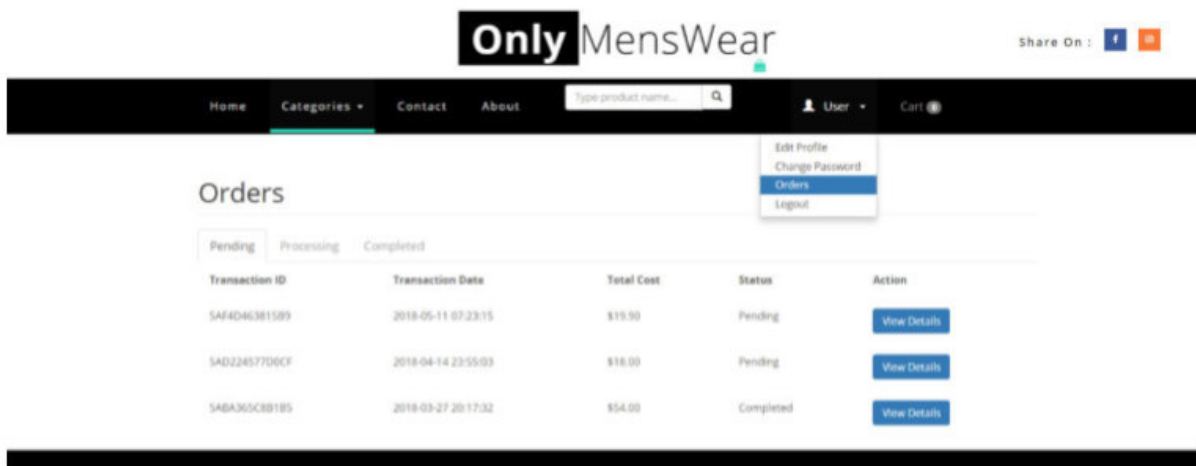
Only MensWear

Share On : f

Home Categories ▾ Contact About Type product name... User ▾ Cart 0

Edit Profile
Change Password
Orders
Logout

Orders

Pending Processing Completed

| Transaction ID | Transaction Date | Total Cost | Status | Action |
|---|---|---|---|---|
| 5AF4D46381589 | 2018-05-11 07:23:15 | \$19.90 | Pending | View Details |
| 5AD224577D0CF | 2018-04-14 23:55:03 | \$18.00 | Pending | View Details |
| 5ABA365C8B185 | 2018-03-27 20:17:32 | \$54.00 | Completed | View Details |